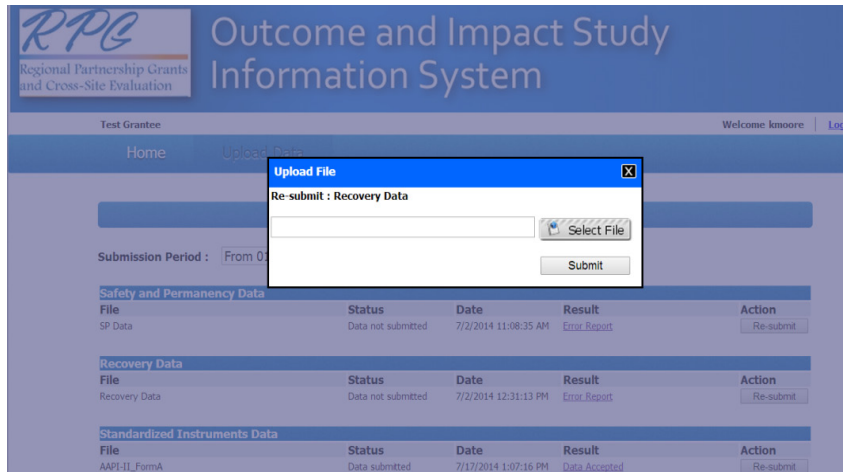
RPG
Regional Partnership Grants and Cross-Site Evaluation

Outcome and Impact Study Information System

Test Grantee

Welcome kmoore | Lo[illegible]

Home Upload Data

Upload File X

Re-submit : Recovery Data

Select File

Submit

Submission Period : From 01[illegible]

Safety and Permanency Data

| File | Status | Date | Result | Action |
|---|---|---|---|---|
| SP Data | Data not submitted | 7/2/2014 11:08:35 AM | Error Report | Re-submit |

Recovery Data

| File | Status | Date | Result | Action |
|---|---|---|---|---|
| Recovery Data | Data not submitted | 7/2/2014 12:31:13 PM | Error Report | Re-submit |

Standardized Instruments Data

| File | Status | Date | Result | Action |
|---|---|---|---|---|
| AAPI-II_FormA | Data submitted | 7/17/2014 1:07:16 PM | Data Accepted | Re-submit |